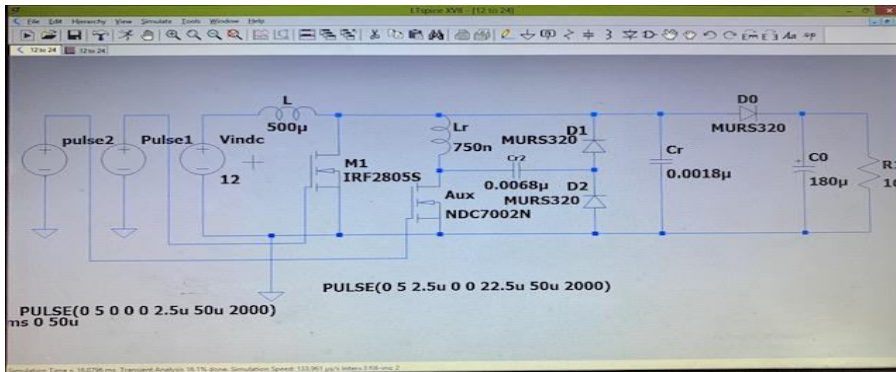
LTspice XVII - [12 to 24]

File Edit Hierarchy View Simulate Tools Window Help

12 to 24 12 to 24

L
500µ
pulse2 Pulse1 Vindc
12
M1
IRF2805S
Lr
750n
D1
MURS320
Cr2
0.0068µ
Aux
NDC7002N
D2
MURS320
Cr
0.0018µ
D0
MURS320
C0
180µ
R1
10

PULSE(0 5 2.5u 0 0 22.5u 50u 2000)

PULSE(0 5 0 0 0 2.5u 50u 2000)
ms 0 50u

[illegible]